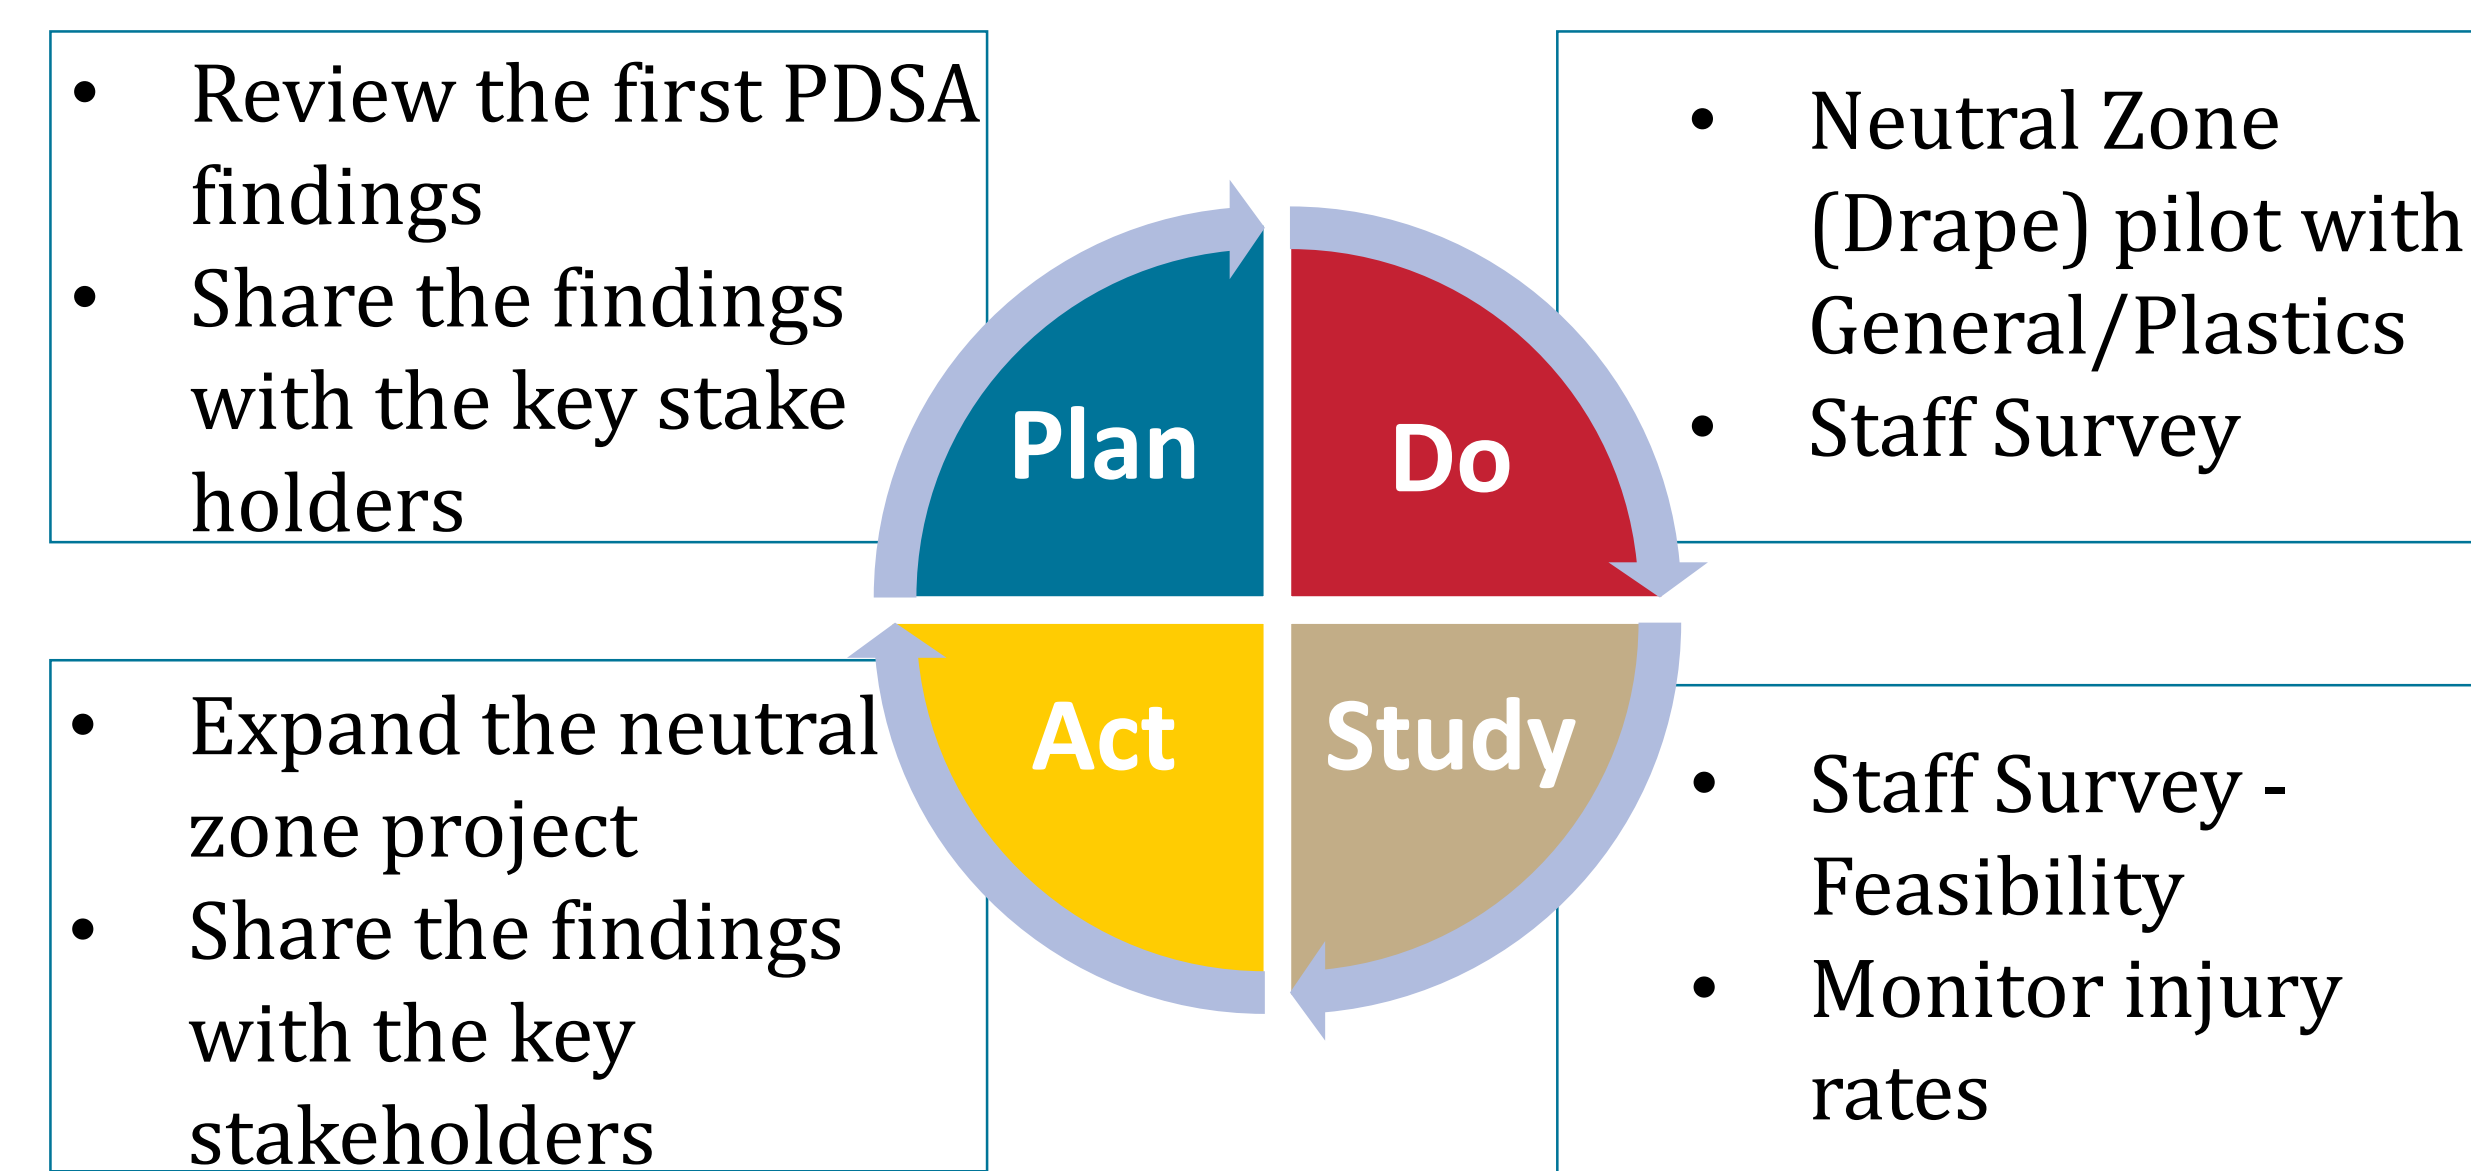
• Review the first PDSA findings
• Share the findings with the key stake holders

Plan

Do

• Neutral Zone (Drape) pilot with General/Plastics
• Staff Survey

• Expand the neutral zone project
• Share the findings with the key stakeholders

Act

Study

• Staff Survey - Feasibility
• Monitor injury rates